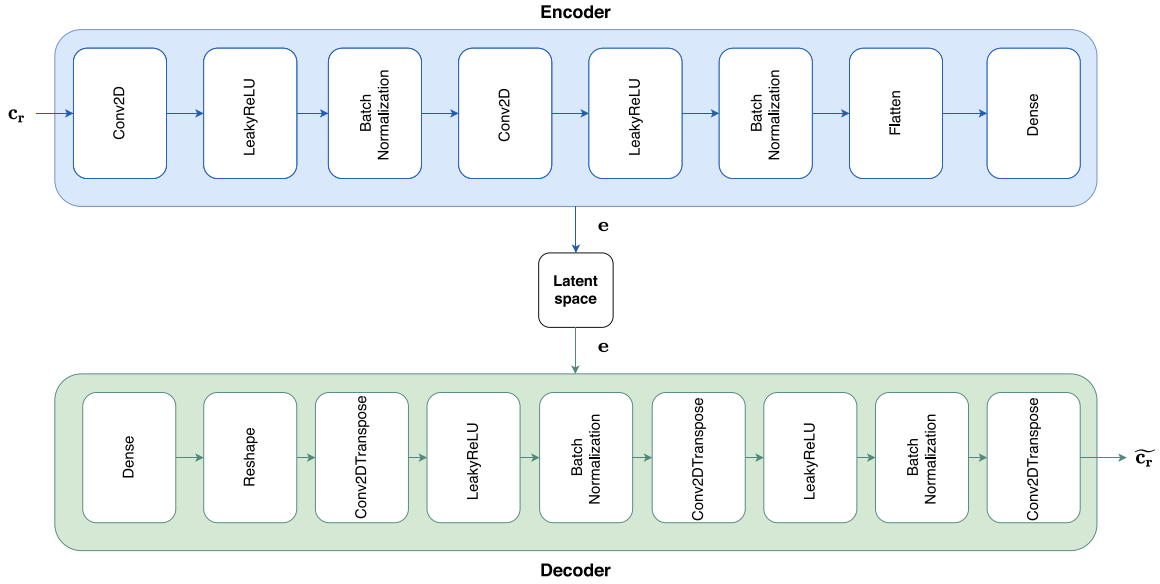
Encoder

$\mathbf{c_r}$

Conv2D

LeakyReLU

Batch Normalization

Conv2D

LeakyReLU

Batch Normalization

Flatten

Dense

$\mathbf{e}$

Latent space

$\mathbf{e}$

Dense

Reshape

Conv2DTranspose

LeakyReLU

Batch Normalization

Conv2DTranspose

LeakyReLU

Batch Normalization

Conv2DTranspose

$\widetilde{\mathbf{c_r}}$

Decoder